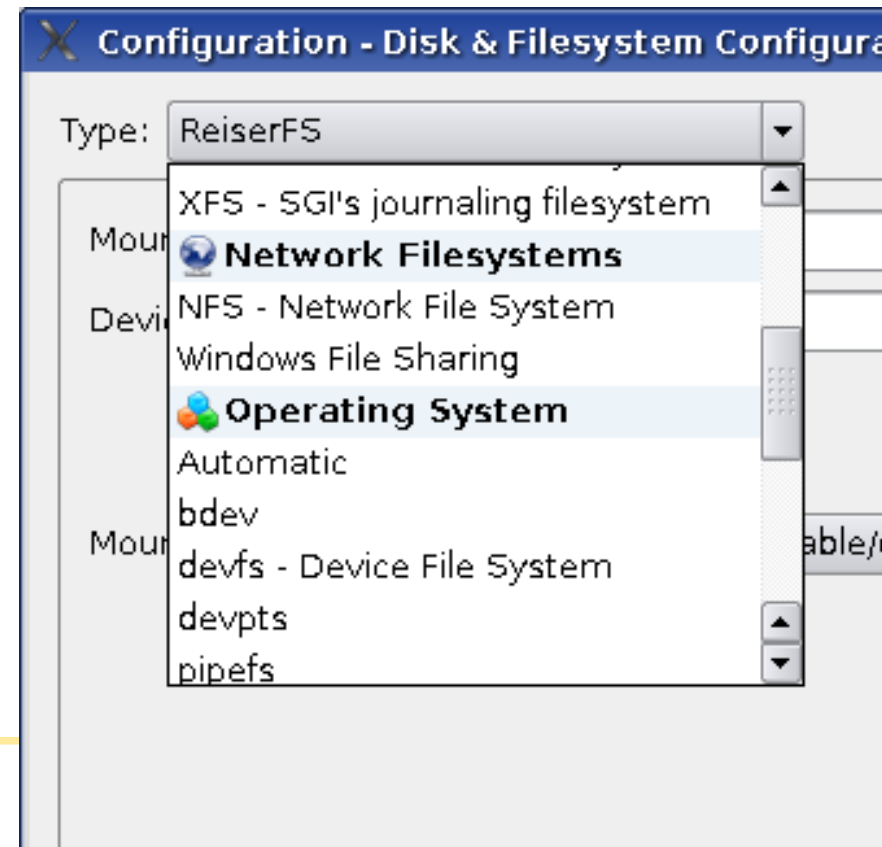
Configuration - Disk & Filesystem Configura

Type: ReiserFS

XFS - SGI's journaling filesystem

Network Filesystems

NFS - Network File System

Windows File Sharing

Operating System

Automatic

bdev

devfs - Device File System

devpts

pipefs

Mour

Devi

Mour

able/